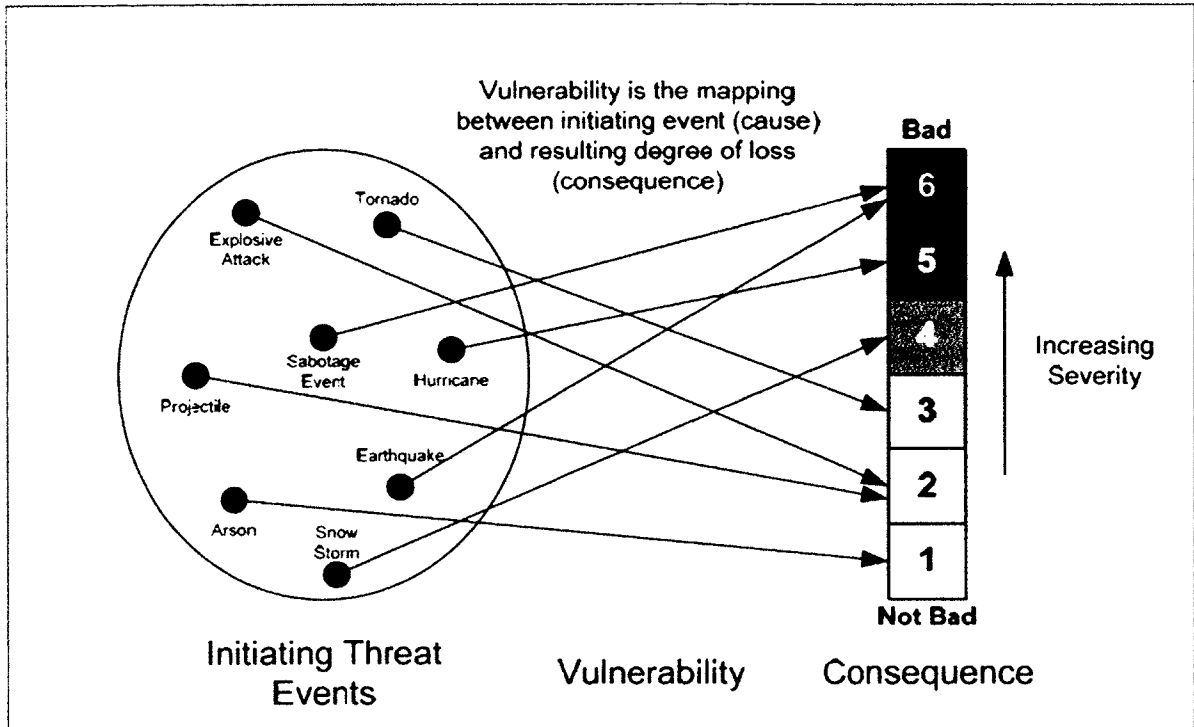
Vulnerability is the mapping between initiating event (cause) and resulting degree of loss (consequence)

Bad

6

5

4

3

2

1

Not Bad

Explosive Attack

Tornado

Sabotage Event

Hurricane

Projectile

Earthquake

Arson

Snow Storm

Increasing Severity

Initiating Threat Events

Vulnerability

Consequence